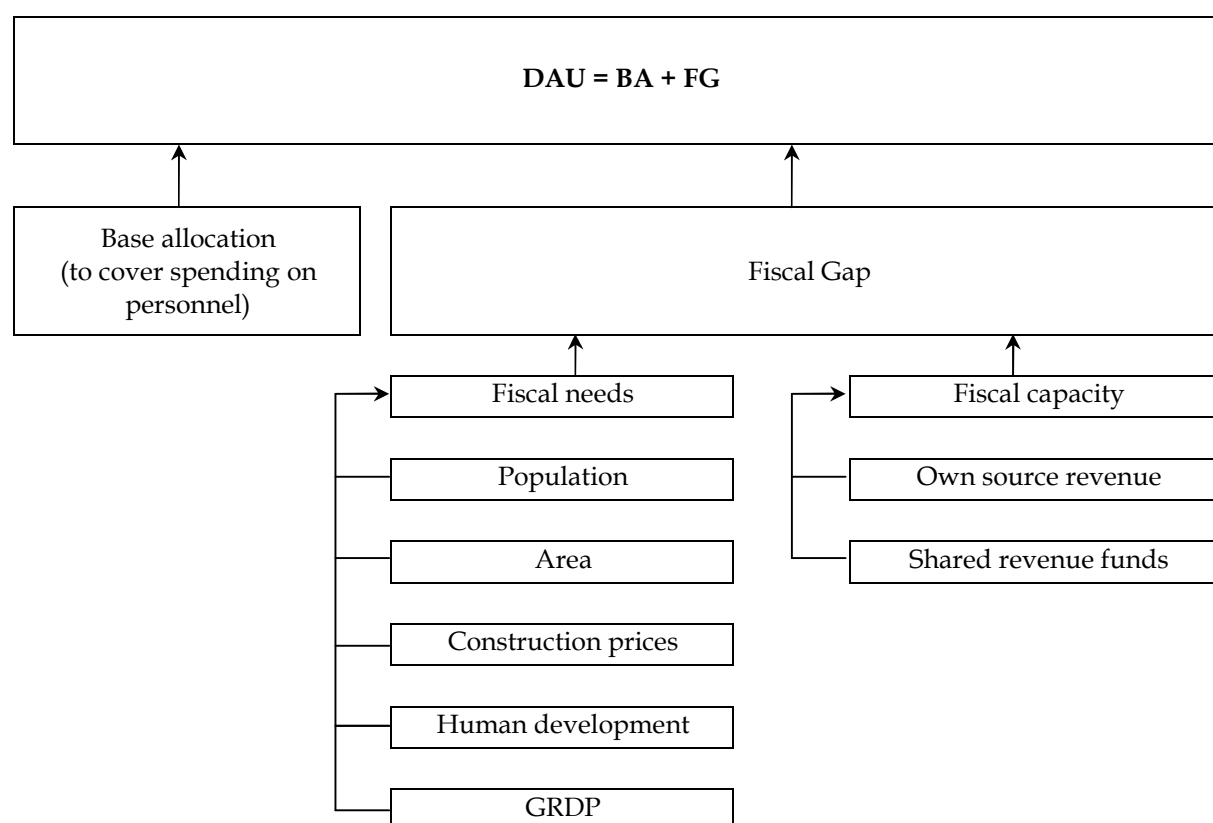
**DAU = BA + FG**

Base allocation (to cover spending on personnel)

Fiscal Gap

Fiscal needs

Population

Area

Construction prices

Human development

GRDP

Fiscal capacity

Own source revenue

Shared revenue funds